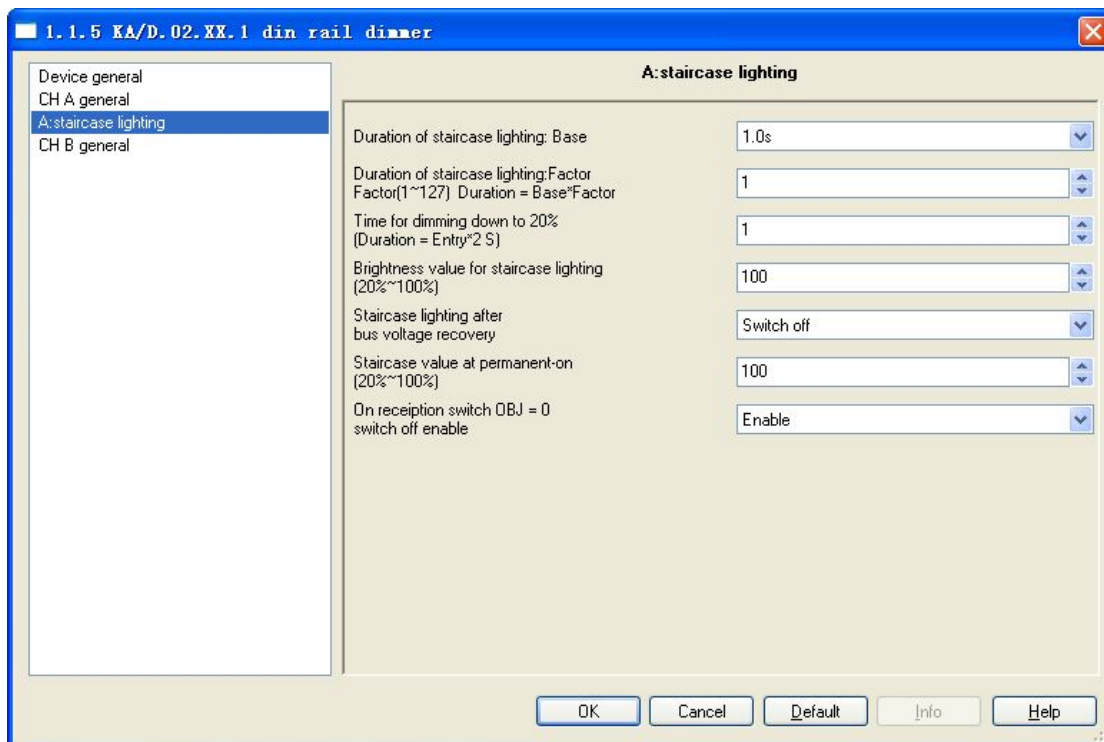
1.1.5 KA/D.02.XX.1 din rail dimmer

Device general
CH A general
A:staircase lighting
CH B general

A:staircase lighting

Duration of staircase lighting: Base
1.0s

Duration of staircase lighting:Factor
Factor(1~127) Duration = Base*Factor
1

Time for dimming down to 20%
(Duration = Entry*2 S)
1

Brightness value for staircase lighting
(20%~100%)
100

Staircase lighting after
bus voltage recovery
Switch off

Staircase value at permanent-on
(20%~100%)
100

On receiption switch OBJ = 0
switch off enable
Enable

OK
Cancel
Default
Info
Help